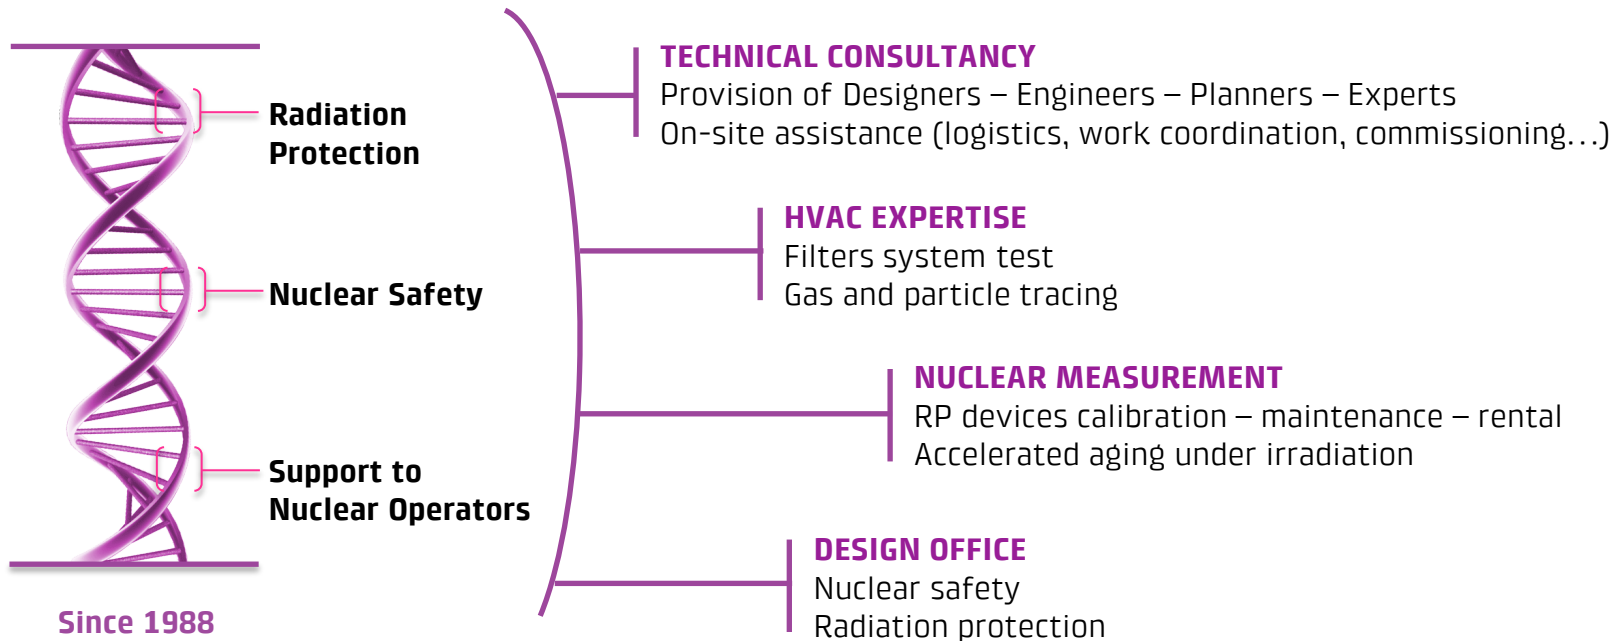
Radiation Protection

Nuclear Safety

Support to Nuclear Operators

Since 1988

TECHNICAL CONSULTANCY
Provision of Designers – Engineers – Planners – Experts
On-site assistance (logistics, work coordination, commissioning…)

HVAC EXPERTISE
Filters system test
Gas and particle tracing

NUCLEAR MEASUREMENT
RP devices calibration – maintenance – rental
Accelerated aging under irradiation

DESIGN OFFICE
Nuclear safety
Radiation protection